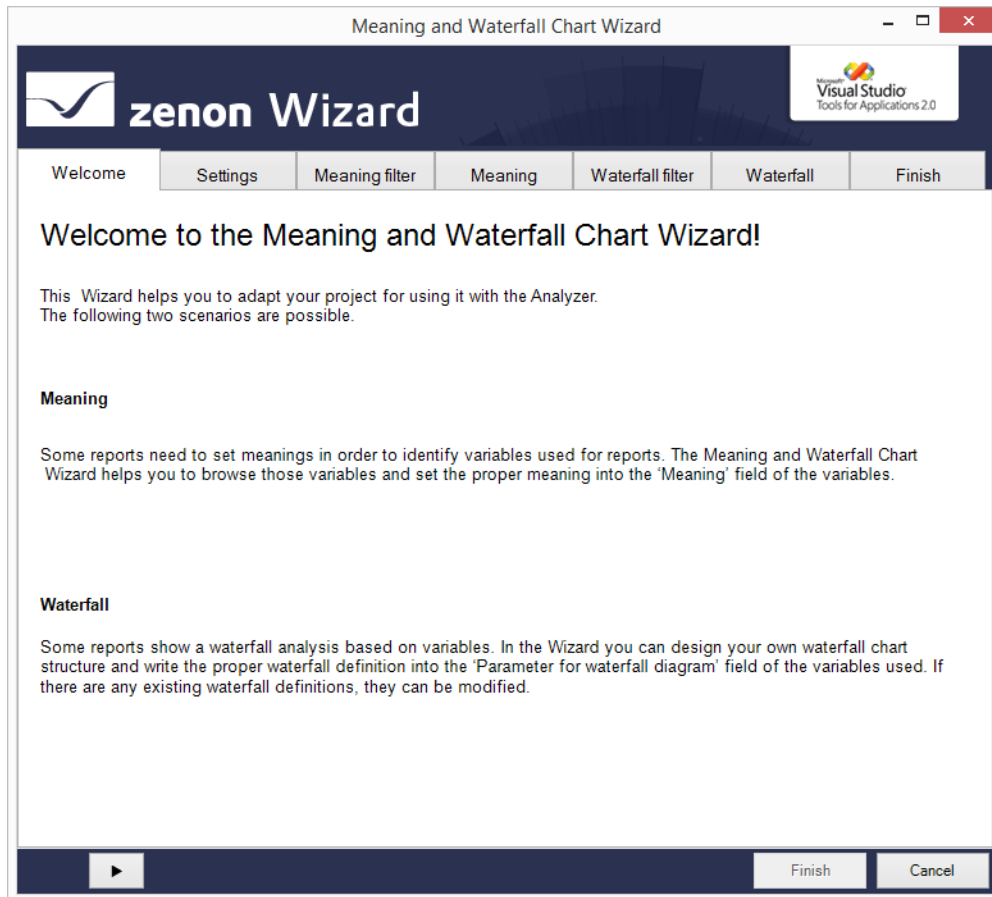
Meaning and Waterfall Chart Wizard

zenon Wizard

Microsoft Visual Studio Tools for Applications 2.0

Welcome | Settings | Meaning filter | Meaning | Waterfall filter | Waterfall | Finish

Welcome to the Meaning and Waterfall Chart Wizard!

This Wizard helps you to adapt your project for using it with the Analyzer.
The following two scenarios are possible.

Meaning

Some reports need to set meanings in order to identify variables used for reports. The Meaning and Waterfall Chart Wizard helps you to browse those variables and set the proper meaning into the 'Meaning' field of the variables.

Waterfall

Some reports show a waterfall analysis based on variables. In the Wizard you can design your own waterfall chart structure and write the proper waterfall definition into the 'Parameter for waterfall diagram' field of the variables used. If there are any existing waterfall definitions, they can be modified.

Finish

Cancel